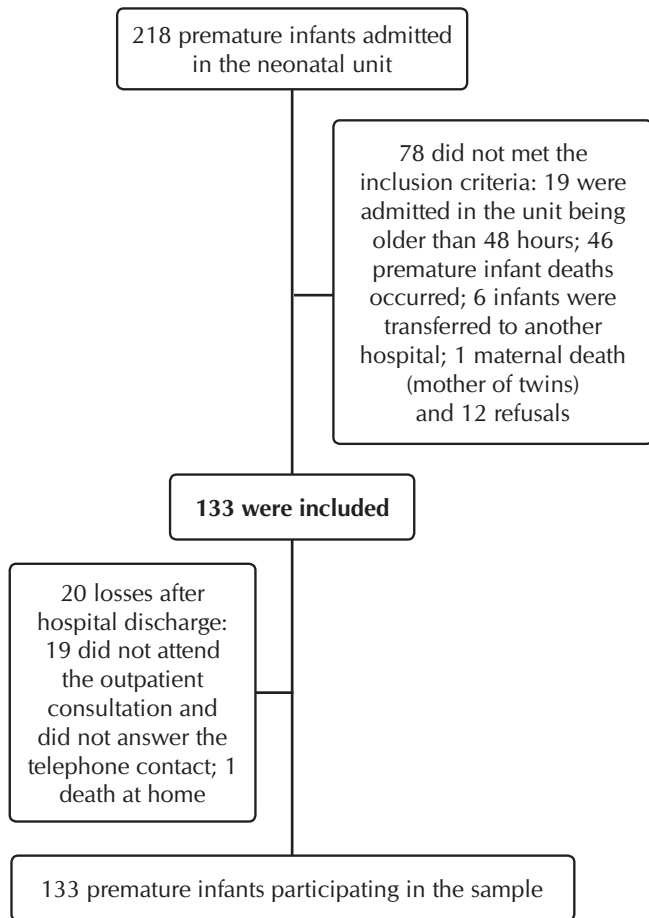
218 premature infants admitted in the neonatal unit

78 did not met the inclusion criteria: 19 were admitted in the unit being older than 48 hours; 46 premature infant deaths occurred; 6 infants were transferred to another hospital; 1 maternal death (mother of twins) and 12 refusals

133 were included

20 losses after hospital discharge: 19 did not attend the outpatient consultation and did not answer the telephone contact; 1 death at home

133 premature infants participating in the sample